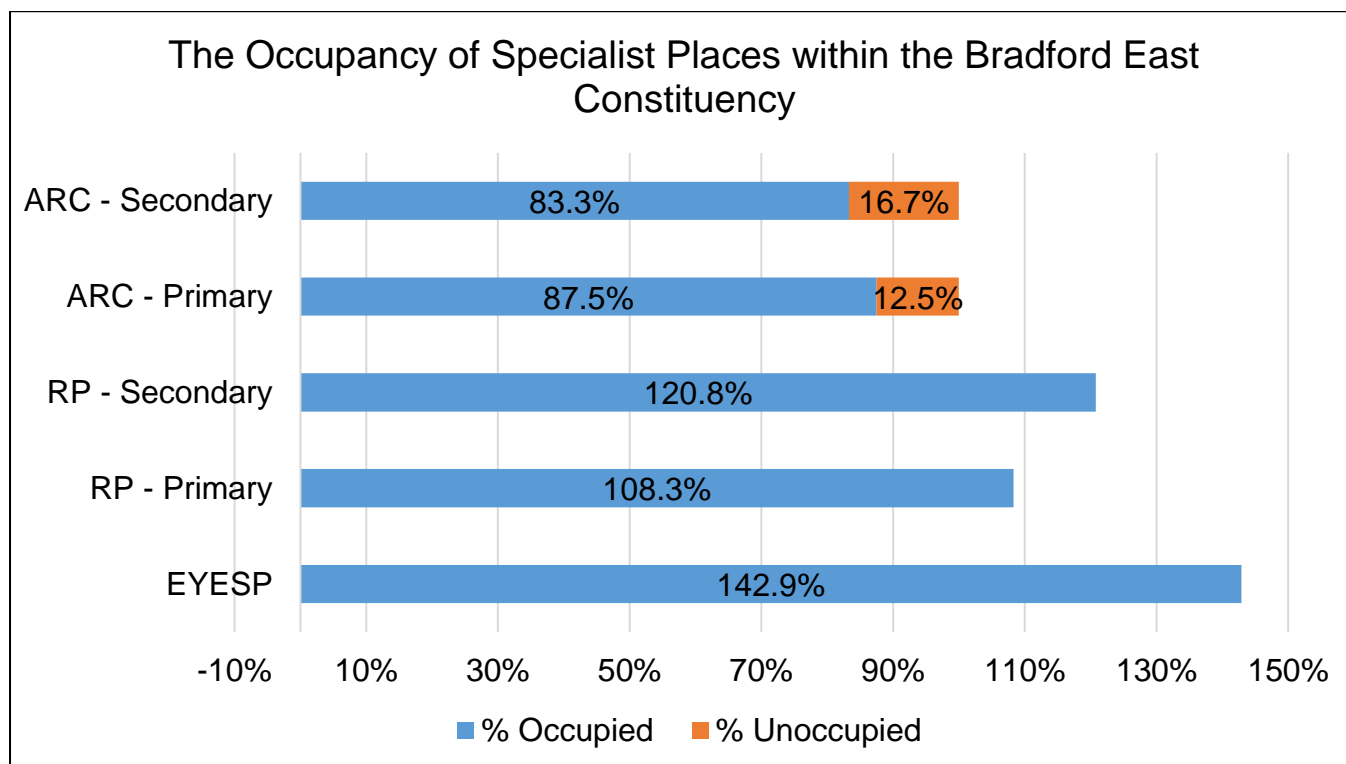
The Occupancy of Specialist Places within the Bradford East Constituency

ARC - Secondary
83.3%
16.7%

ARC - Primary
87.5%
12.5%

RP - Secondary
120.8%

RP - Primary
108.3%

EYESP
142.9%

-10%
10%
30%
50%
70%
90%
110%
130%
150%

% Occupied
% Unoccupied